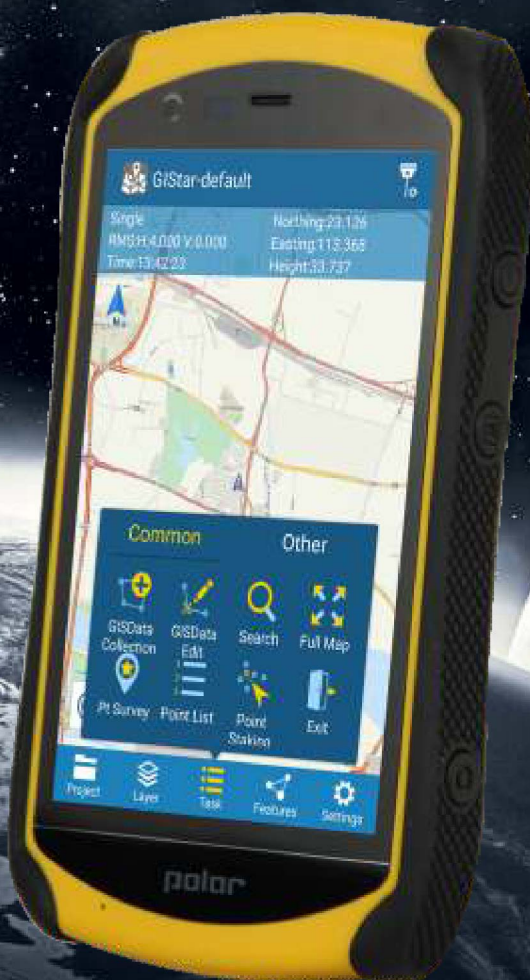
GIStar-default

Single
RMS:H:4.000 V:0.000
Time:13:42:22

Northing:23.126
Easting:113.365
Height:33.737

Common
Other

GISData Collection
GISData Edit
Search
Full Map
Pt Survey
Point List
Point Staking
Exit

Project
Layer
Task
Features
Settings

polar